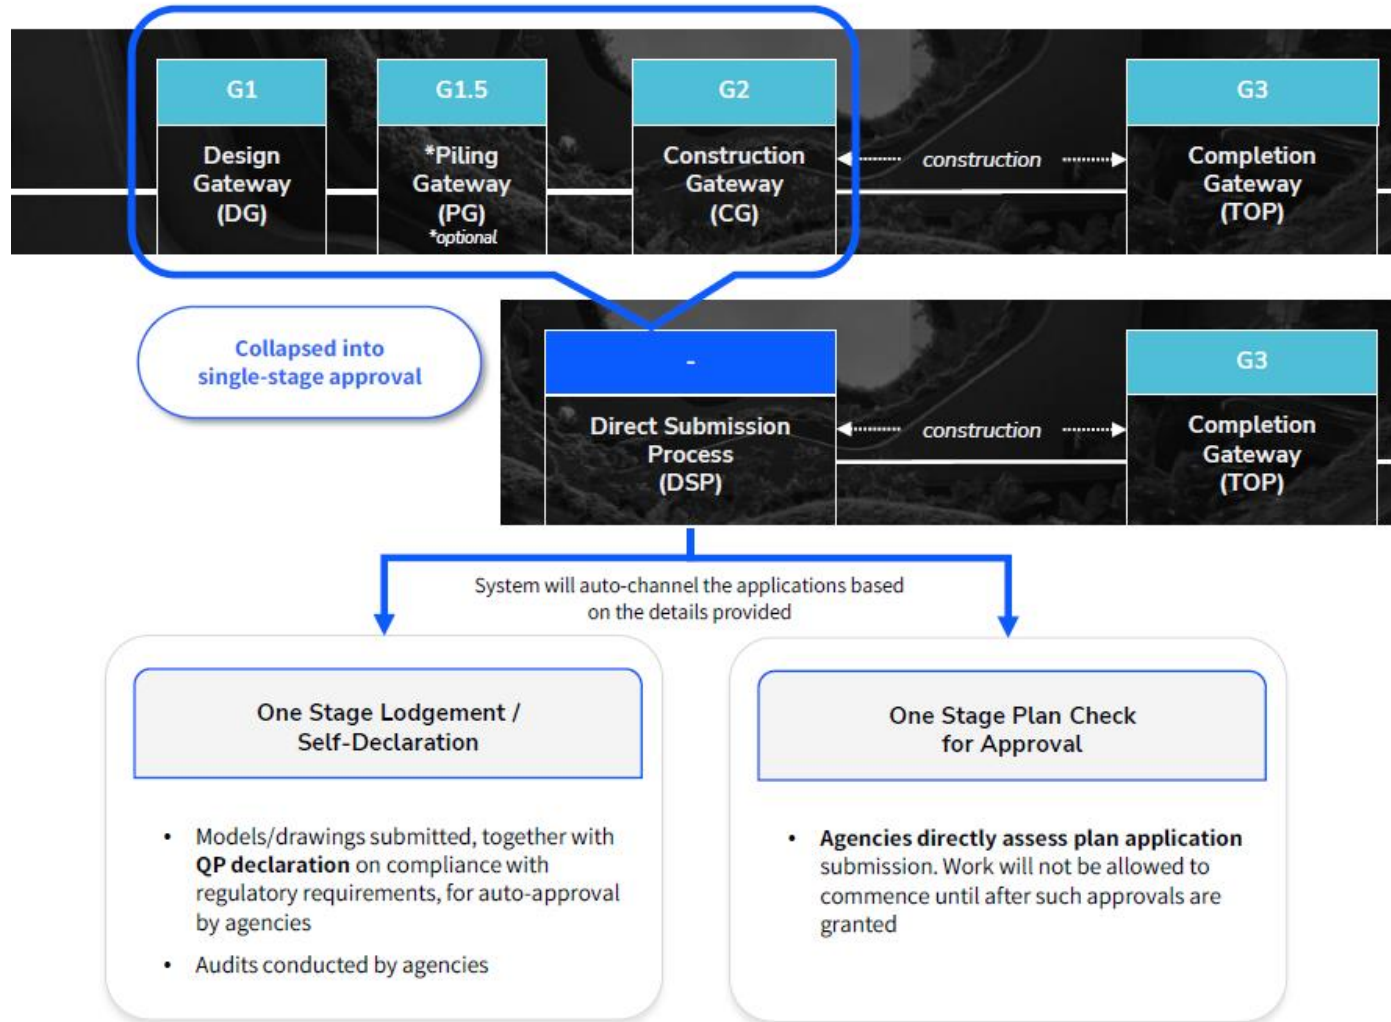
G1
Design Gateway (DG)

G1.5
*Piling Gateway (PG)
*optional

G2
Construction Gateway (CG)

construction

G3
Completion Gateway (TOP)

Collapsed into single-stage approval

-
Direct Submission Process (DSP)

construction

G3
Completion Gateway (TOP)

System will auto-channel the applications based on the details provided

One Stage Lodgement / Self-Declaration

• Models/drawings submitted, together with **QP declaration** on compliance with regulatory requirements, for auto-approval by agencies
• Audits conducted by agencies

One Stage Plan Check for Approval

• **Agencies directly assess plan application** submission. Work will not be allowed to commence until after such approvals are granted